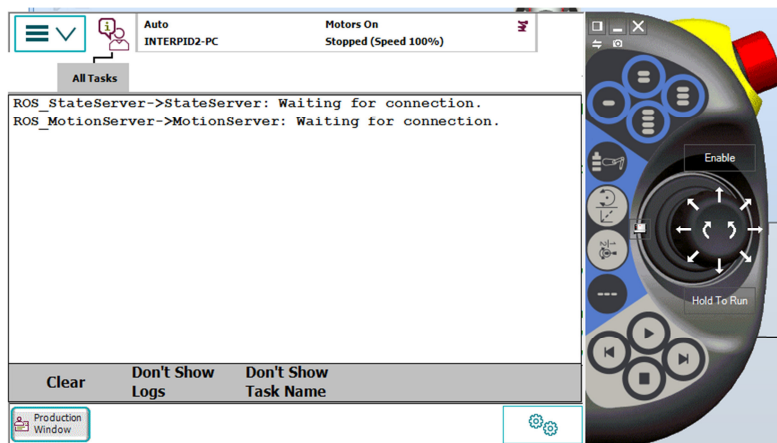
Auto
INTERPID2-PC

Motors On
Stopped (Speed 100%)

All Tasks

ROS_StateServer->StateServer: Waiting for connection.
ROS_MotionServer->MotionServer: Waiting for connection.

Clear

Don't Show Logs

Don't Show Task Name

Production Window

Enable

Hold To Run